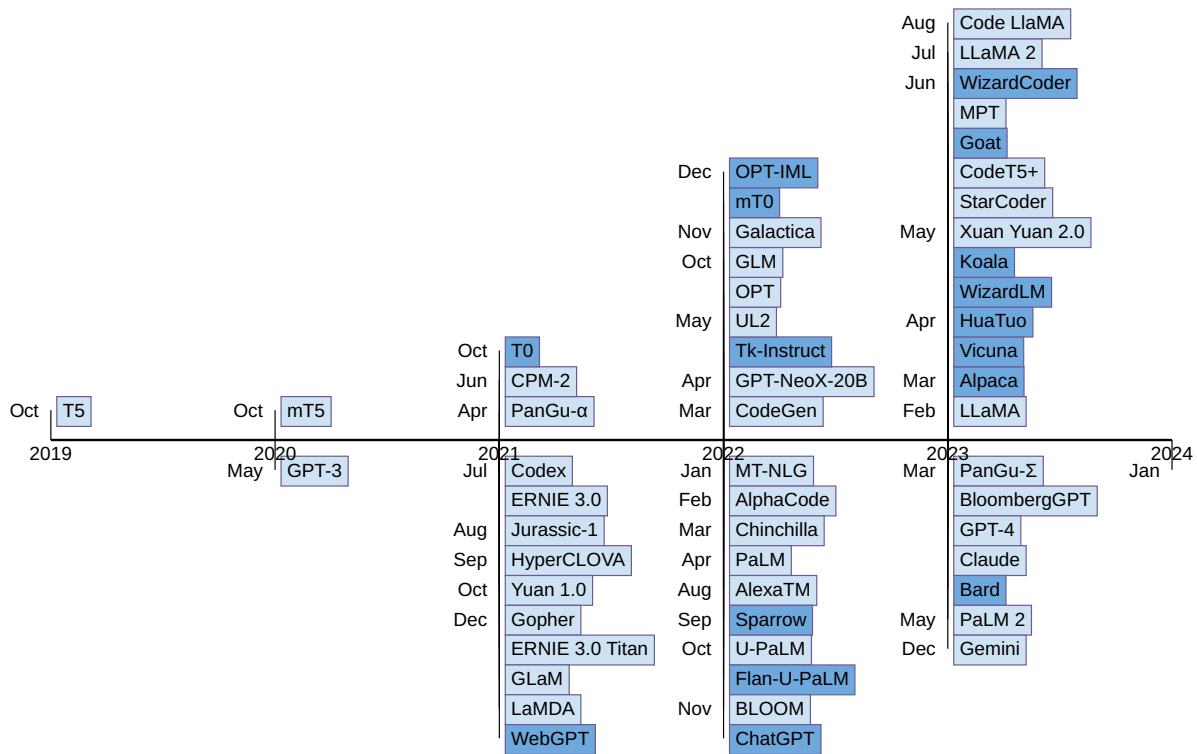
Aug Code LlaMA
Jul LLaMA 2
Jun WizardCoder
MPT
Goat
CodeT5+
StarCoder
May Xuan Yuan 2.0
Koala
WizardLM
Apr HuaTuo
Vicuna
Mar Alpaca
Feb LLaMA

Dec OPT-IML
mT0
Nov Galactica
Oct GLM
OPT
May UL2
Tk-Instruct
Apr GPT-NeoX-20B
Mar CodeGen

Oct T0
Jun CPM-2
Apr PanGu-α

Oct T5

Oct mT5

2019 2020 2021 2022 2023 2024

May GPT-3

Jul Codex
ERNIE 3.0
Aug Jurassic-1
Sep HyperCLOVA
Oct Yuan 1.0
Dec Gopher
ERNIE 3.0 Titan
GLaM
LaMDA
WebGPT

Jan MT-NLG
Feb AlphaCode
Mar Chinchilla
Apr PaLM
Aug AlexaTM
Sep Sparrow
Oct U-PaLM
Flan-U-PaLM
Nov BLOOM
ChatGPT

Mar PanGu-Σ
BloombergGPT
GPT-4
Claude
Bard
May PaLM 2
Dec Gemini

Jan